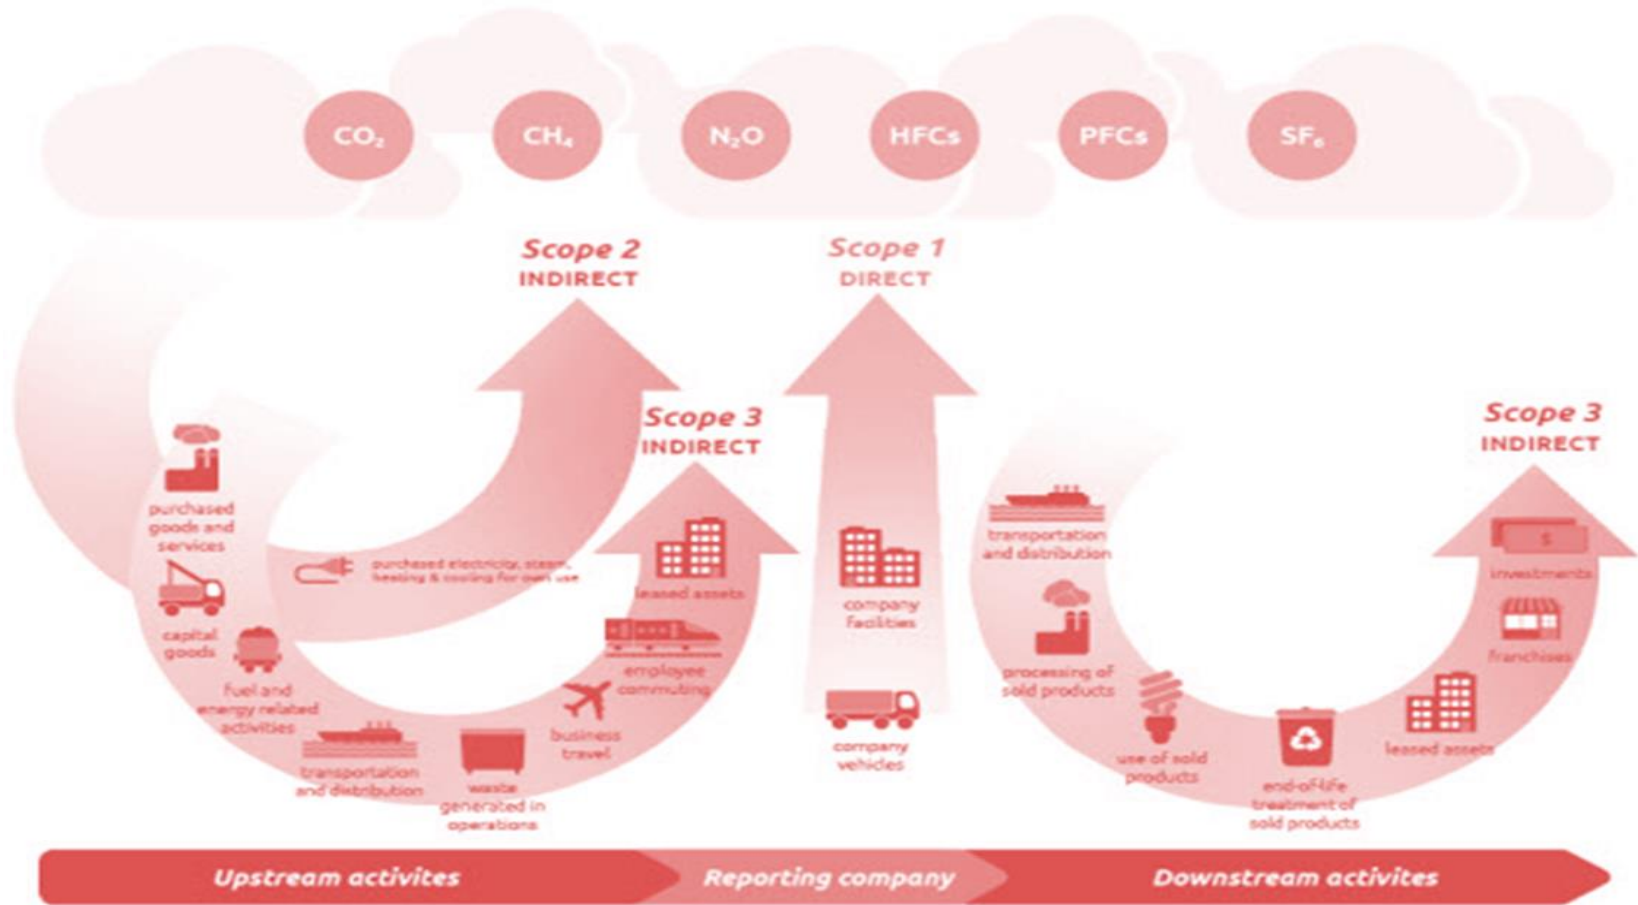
$CO_2$ $CH_4$ $N_2O$ HFCs PFCs $SF_6$

Scope 2
INDIRECT

Scope 1
DIRECT

Scope 3
INDIRECT

Scope 3
INDIRECT

purchased goods and services

capital goods

fuel and energy related activities

transportation and distribution

waste generated in operations

business travel

employee commuting

leased assets

purchased electricity, steam, heating & cooling for own use

company facilities

company vehicles

transportation and distribution

processing of sold products

use of sold products

end-of-life treatment of sold products

leased assets

franchises

investments

Upstream activites

Reporting company

Downstream activites